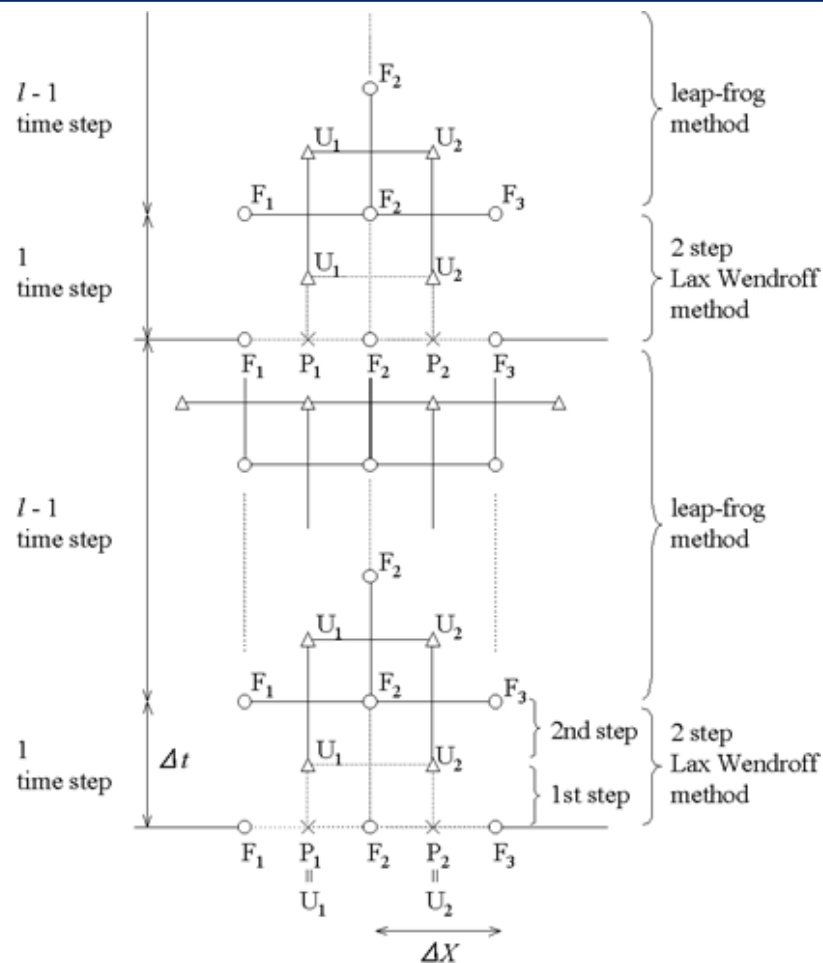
$l$ - 1
time step

$F_2$

$U_1$ $U_2$

$F_1$ $F_2$ $F_3$

leap-frog
method

1
time step

$U_1$ $U_2$

2 step
Lax Wendroff
method

$F_1$ $P_1$ $F_2$ $P_2$ $F_3$

$l$ - 1
time step

leap-frog
method

$F_2$

$U_1$ $U_2$

$F_1$ $F_2$ $F_3$

1
time step

$\Delta t$

$U_1$ $U_2$

2nd step

1st step

2 step
Lax Wendroff
method

$F_1$ $P_1$ $F_2$ $P_2$ $F_3$

$U_1$ $U_2$

$\Delta X$